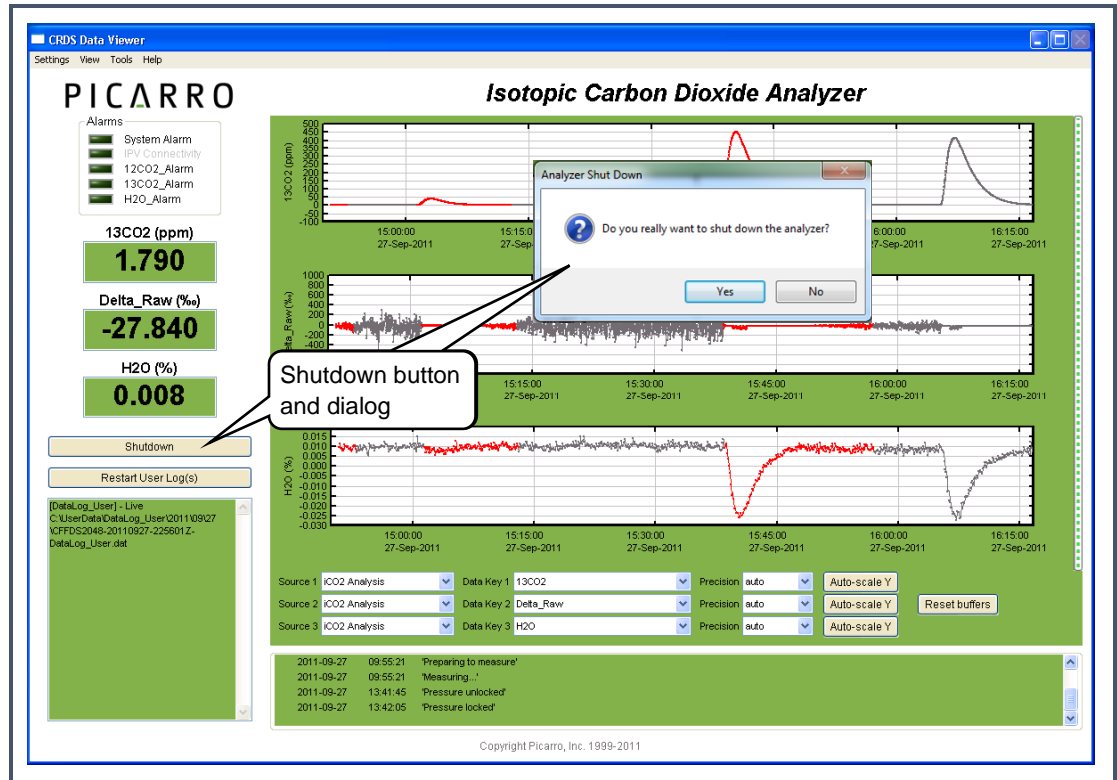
CRDS Data Viewer

Settings View Tools Help

PICARRO

Isotopic Carbon Dioxide Analyzer

Alarms
System Alarm
IPV Connectivity
12CO2_Alarm
13CO2_Alarm
H2O_Alarm

13CO2 (ppm)
1.790

Delta_Raw (‰)
-27.840

H2O (%)
0.008

Shutdown

Restart User Log(s)

[DataLog_User] - Live C:\UserData\DataLog_User\2011\09\27\CFFDS2048-20110927-225601Z-DataLog_User.dat

13CO2 (ppm)
500 450 400 350 300 250 200 150 100 50 0 -50 -100
15:00:00 27-Sep-2011
15:15:00 27-Sep-2011
16:00:00 27-Sep-2011
16:15:00 27-Sep-2011

Analyzer Shut Down
Do you really want to shut down the analyzer?
Yes
No

Delta_Raw (‰)
1000 800 600 400 200 0 -200 -400
15:15:00 27-Sep-2011
15:30:00 27-Sep-2011
15:45:00 27-Sep-2011
16:00:00 27-Sep-2011
16:15:00 27-Sep-2011

Shutdown button and dialog

H2O (%)
0.015 0.010 0.005 0.000 -0.005 -0.010 -0.015 -0.020 -0.025 -0.030
15:00:00 27-Sep-2011
15:15:00 27-Sep-2011
15:30:00 27-Sep-2011
15:45:00 27-Sep-2011
16:00:00 27-Sep-2011
16:15:00 27-Sep-2011

Source 1 iCO2 Analysis Data Key 1 13CO2 Precision auto Auto-scale Y
Source 2 iCO2 Analysis Data Key 2 Delta_Raw Precision auto Auto-scale Y Reset buffers
Source 3 iCO2 Analysis Data Key 3 H2O Precision auto Auto-scale Y

2011-09-27 09:55:21 'Preparing to measure'
2011-09-27 09:55:21 'Measuring...'
2011-09-27 13:41:45 'Pressure unlocked'
2011-09-27 13:42:05 'Pressure locked'

Copyright Picarro, Inc. 1999-2011